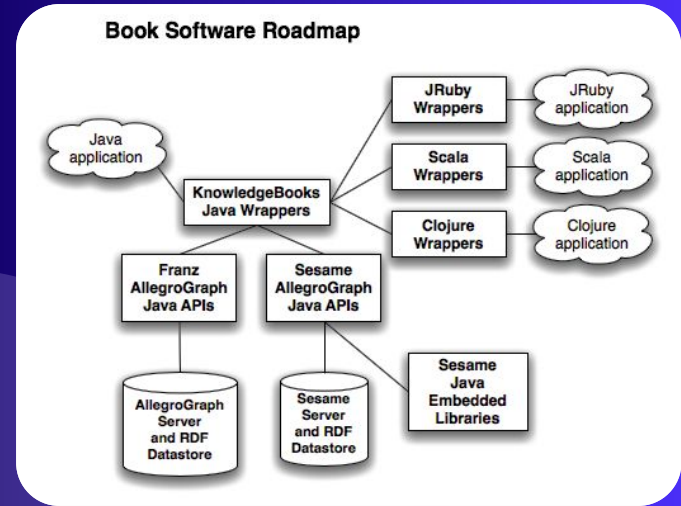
Book Software Roadmap

Java application

KnowledgeBooks Java Wrappers

JRuby Wrappers

JRuby application

Scala Wrappers

Scala application

Clojure Wrappers

Clojure application

Franz AllegroGraph Java APIs

Sesame AllegroGraph Java APIs

Sesame Java Embedded Libraries

AllegroGraph Server and RDF Datastore

Sesame Server and RDF Datastore